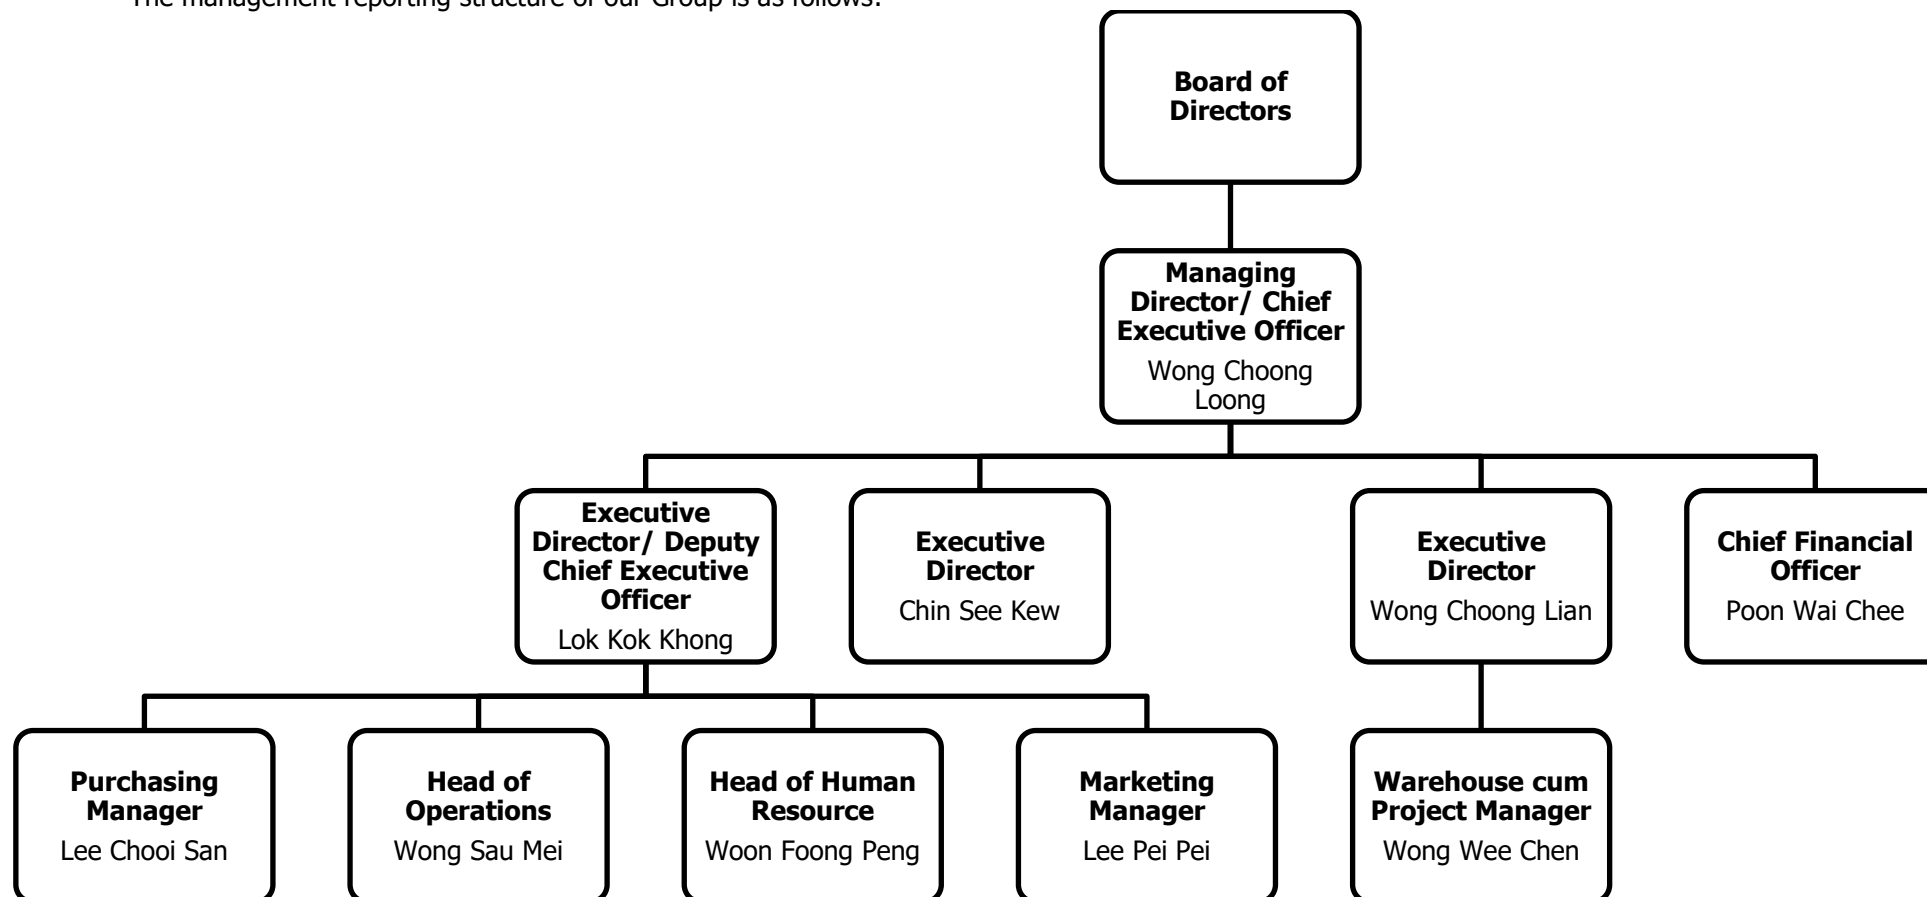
The management reporting structure of our Group is as follows:

**Board of Directors**

**Managing Director/ Chief Executive Officer**
Wong Choong Loong

**Executive Director/ Deputy Chief Executive Officer**
Lok Kok Khong

**Executive Director**
Chin See Kew

**Executive Director**
Wong Choong Lian

**Chief Financial Officer**
Poon Wai Chee

**Purchasing Manager**
Lee Chooi San

**Head of Operations**
Wong Sau Mei

**Head of Human Resource**
Woon Foong Peng

**Marketing Manager**
Lee Pei Pei

**Warehouse cum Project Manager**
Wong Wee Chen